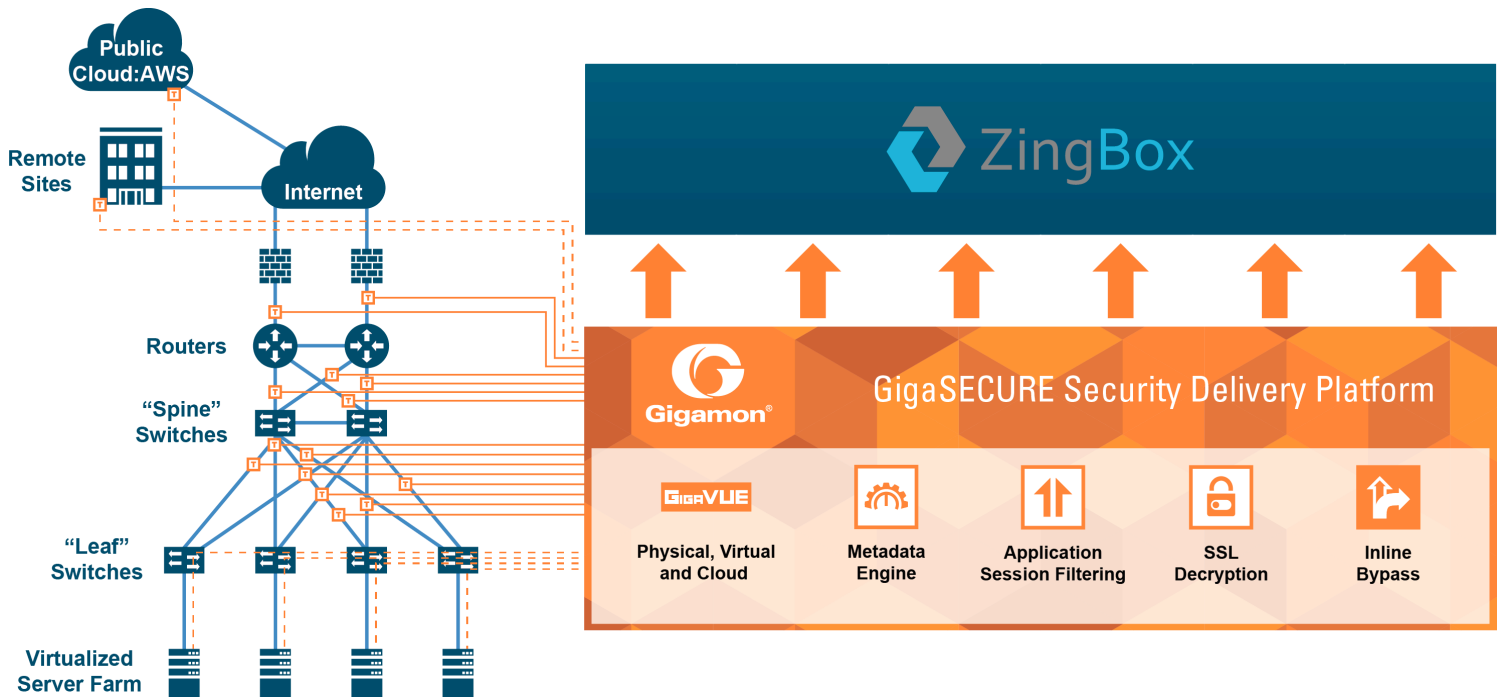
Public Cloud:AWS

Remote Sites

Internet

Routers

"Spine" Switches

"Leaf" Switches

Virtualized Server Farm

ZingBox

Gigamon®

GigaSECURE Security Delivery Platform

GigaVUE

Physical, Virtual and Cloud

Metadata Engine

Application Session Filtering

SSL Decryption

Inline Bypass